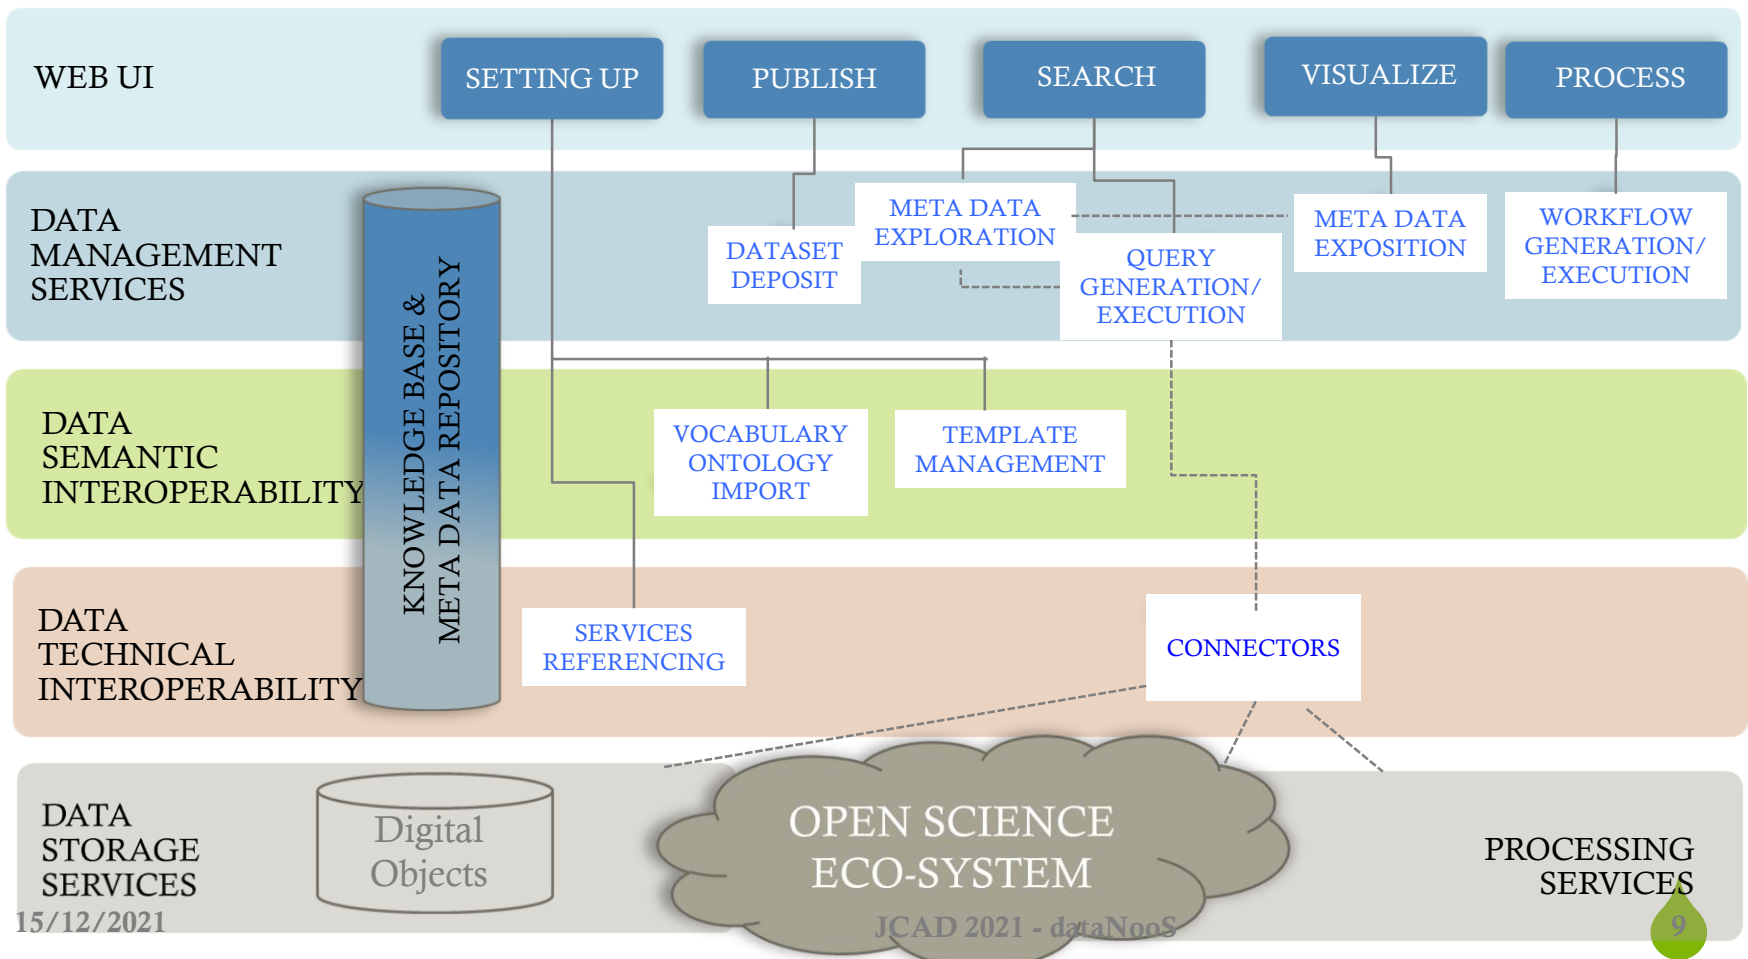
WEB UI

SETTING UP

PUBLISH

SEARCH

VISUALIZE

PROCESS

DATA MANAGEMENT SERVICES

KNOWLEDGE BASE & META DATA REPOSITORY

DATASET DEPOSIT

META DATA EXPLORATION

QUERY GENERATION/ EXECUTION

META DATA EXPOSITION

WORKFLOW GENERATION/ EXECUTION

DATA SEMANTIC INTEROPERABILITY

VOCABULARY ONTOLOGY IMPORT

TEMPLATE MANAGEMENT

DATA TECHNICAL INTEROPERABILITY

SERVICES REFERENCING

CONNECTORS

DATA STORAGE SERVICES

Digital Objects

OPEN SCIENCE ECO-SYSTEM

PROCESSING SERVICES

15/12/2021

JCAD 2021 - dataNooS

9